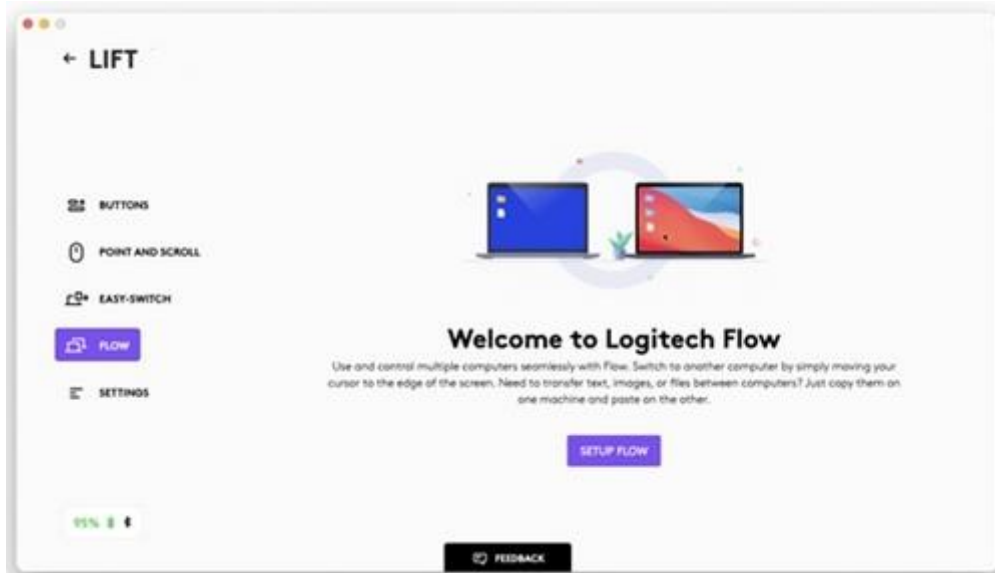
← LIFT

BUTTONS

POINT AND SCROLL

EASY-SWITCH

FLOW

SETTINGS

95%

Welcome to Logitech Flow

Use and control multiple computers seamlessly with Flow. Switch to another computer by simply moving your cursor to the edge of the screen. Need to transfer text, images, or files between computers? Just copy them on one machine and paste on the other.

SETUP FLOW

FEEDBACK